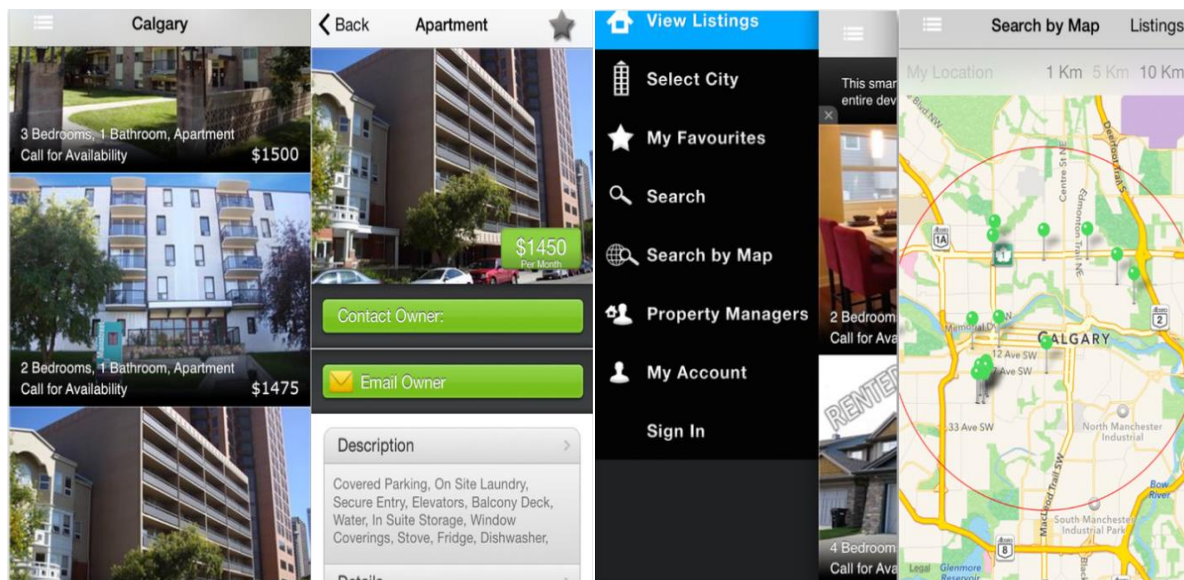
Calgary

3 Bedrooms, 1 Bathroom, Apartment
Call for Availability
$1500

2 Bedrooms, 1 Bathroom, Apartment
Call for Availability
$1475

Back
Apartment

$1450
Per Month

Contact Owner:

Email Owner

Description

Covered Parking, On Site Laundry, Secure Entry, Elevators, Balcony Deck, Water, In Suite Storage, Window Coverings, Stove, Fridge, Dishwasher,

Details

View Listings
Select City
My Favourites
Search
Search by Map
Property Managers
My Account
Sign In

This smar
entire dev

2 Bedroom
Call for Ava

RENTED

4 Bedroom
Call for Ava

Search by Map
Listings

My Location
1 Km
5 Km
10 Km

1A
Centre St NE
Edmonton Trail NE
Deerfoot Trail S
Memorial Dr
CALGARY
12 Ave SW
17 Ave SW
33 Ave SW
North Manchester Industrial
South Manchester Industrial Park
Macleod Trail S
Bow River
2
8
Legal
Glenmore Reservoir